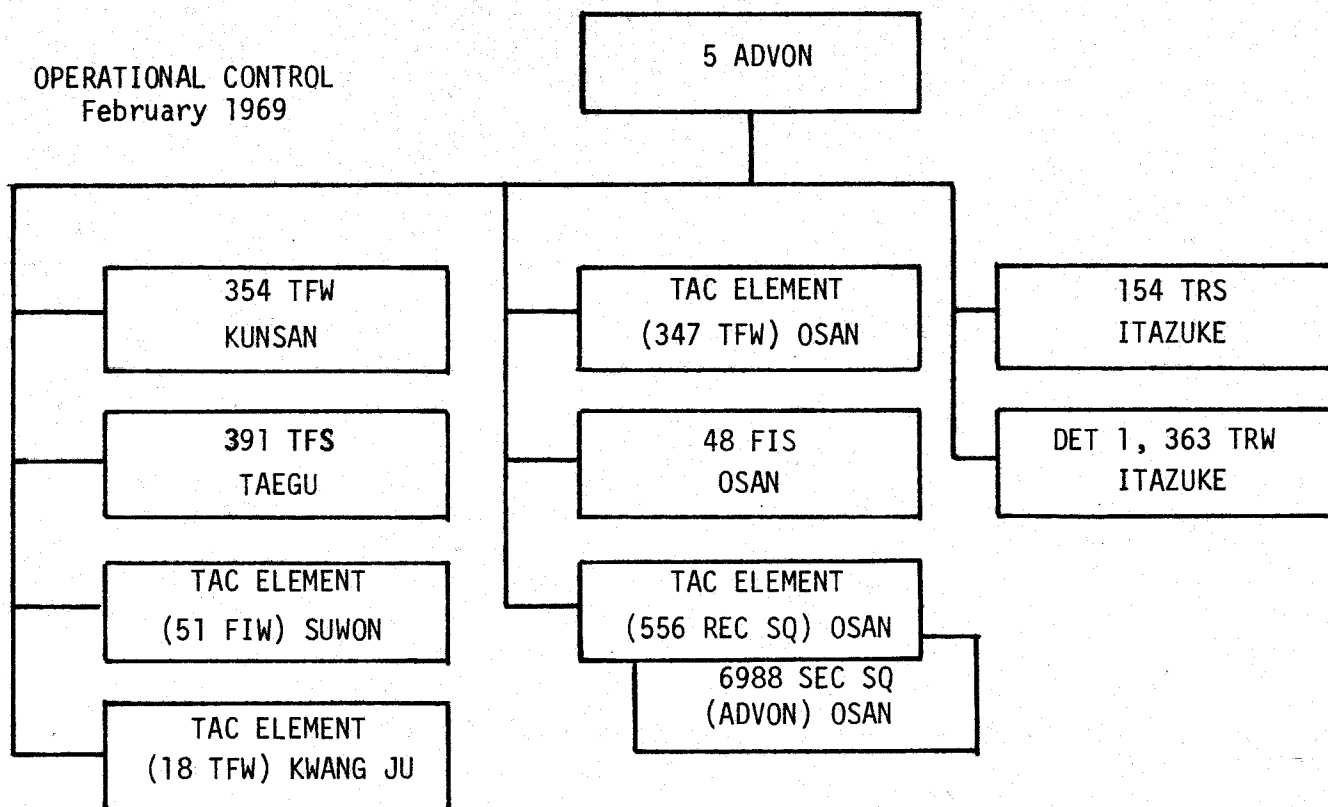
OPERATIONAL CONTROL
February 1969

5 ADVON

354 TFW
KUNSAN

391 TFS
TAEGU

TAC ELEMENT
(51 FIW) SUWON

TAC ELEMENT
(18 TFW) KWANG JU

TAC ELEMENT
(347 TFW) OSAN

48 FIS
OSAN

TAC ELEMENT
(556 REC SQ) OSAN

6988 SEC SQ
(ADVON) OSAN

154 TRS
ITAZUKE

DET 1, 363 TRW
ITAZUKE